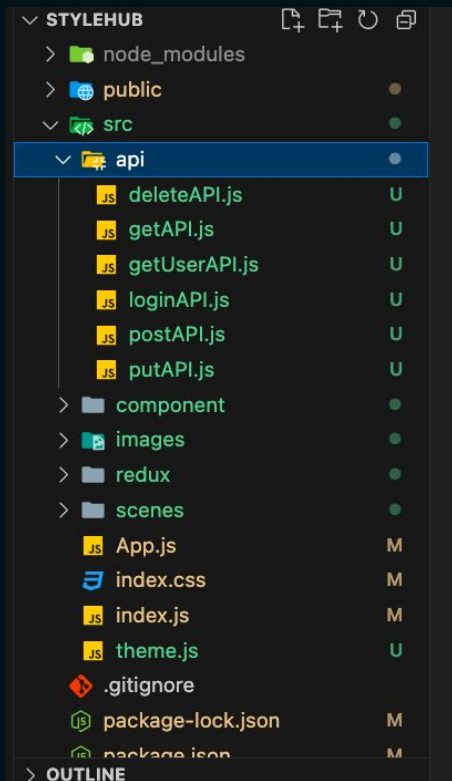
STYLEHUB
node_modules
public
src
api
JS deleteAPI.js U
JS getAPI.js U
JS getUserAPI.js U
JS loginAPI.js U
JS postAPI.js U
JS putAPI.js U
component
images
redux
scenes
JS App.js M
index.css M
JS index.js M
JS theme.js U
.gitignore
package-lock.json M
package.json M
OUTLINE